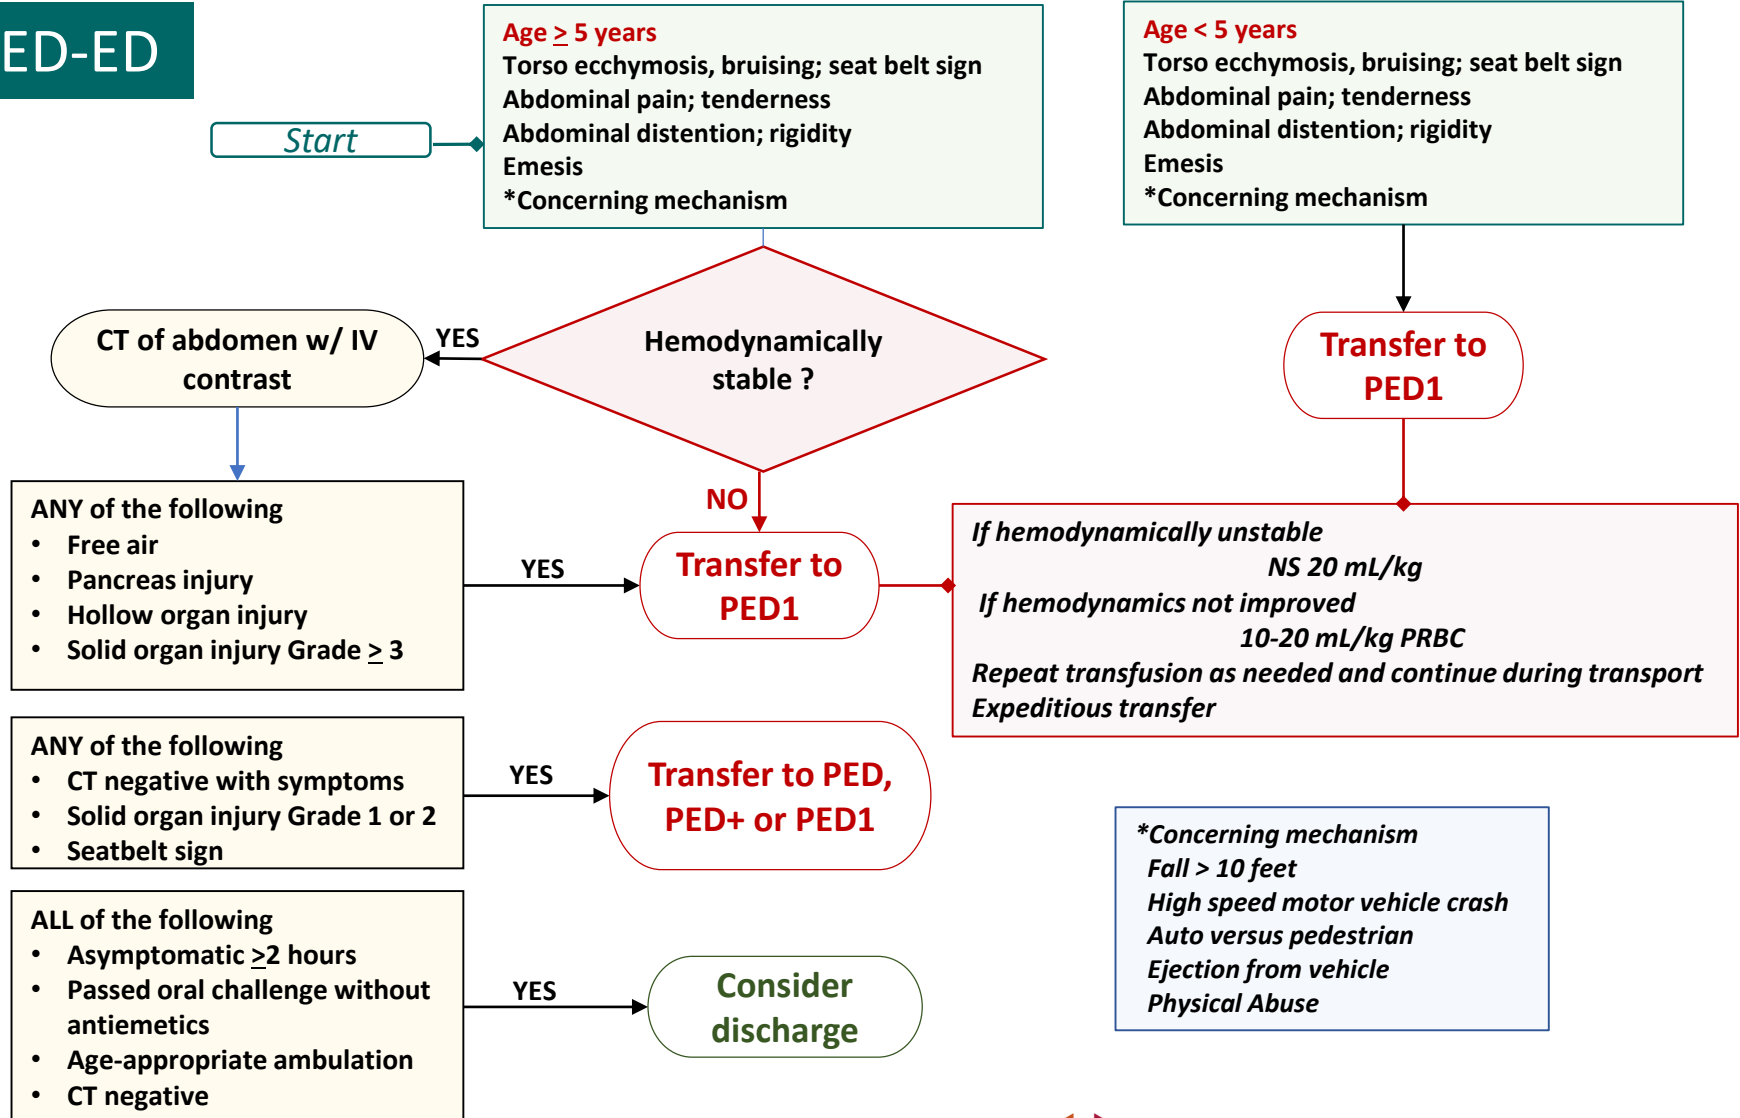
ED-ED

Start

Age $\geq$ 5 years
Torso ecchymosis, bruising; seat belt sign
Abdominal pain; tenderness
Abdominal distention; rigidity
Emesis
*Concerning mechanism

Age < 5 years
Torso ecchymosis, bruising; seat belt sign
Abdominal pain; tenderness
Abdominal distention; rigidity
Emesis
*Concerning mechanism

CT of abdomen w/ IV contrast

YES

Hemodynamically stable ?

Transfer to PED1

NO

ANY of the following
• Free air
• Pancreas injury
• Hollow organ injury
• Solid organ injury Grade $\geq$ 3

YES

Transfer to PED1

If hemodynamically unstable
NS 20 mL/kg
If hemodynamics not improved
10-20 mL/kg PRBC
Repeat transfusion as needed and continue during transport
Expeditious transfer

ANY of the following
• CT negative with symptoms
• Solid organ injury Grade 1 or 2
• Seatbelt sign

YES

Transfer to PED, PED+ or PED1

*Concerning mechanism
Fall > 10 feet
High speed motor vehicle crash
Auto versus pedestrian
Ejection from vehicle
Physical Abuse

ALL of the following
• Asymptomatic $\geq$2 hours
• Passed oral challenge without antiemetics
• Age-appropriate ambulation
• CT negative

YES

Consider discharge